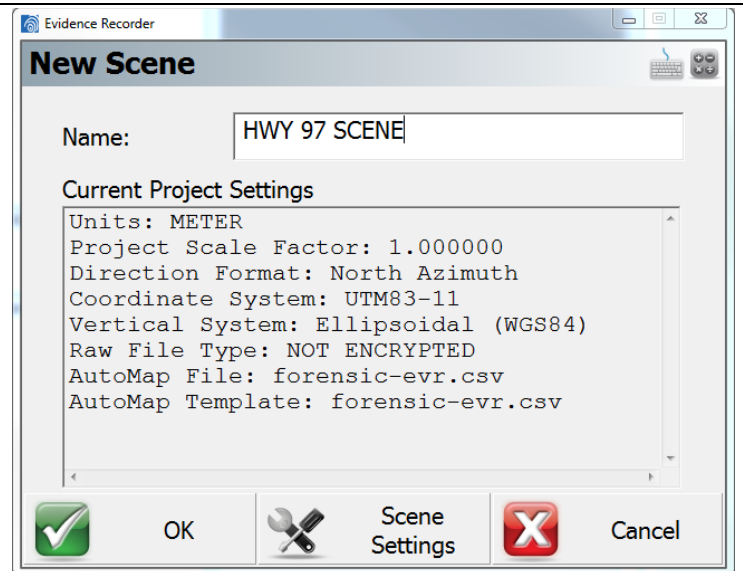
Evidence Recorder

New Scene

Name: HWY 97 SCENE

Current Project Settings

Units: METER
Project Scale Factor: 1.000000
Direction Format: North Azimuth
Coordinate System: UTM83-11
Vertical System: Ellipsoidal (WGS84)
Raw File Type: NOT ENCRYPTED
AutoMap File: forensic-evr.csv
AutoMap Template: forensic-evr.csv

OK

Scene Settings

Cancel